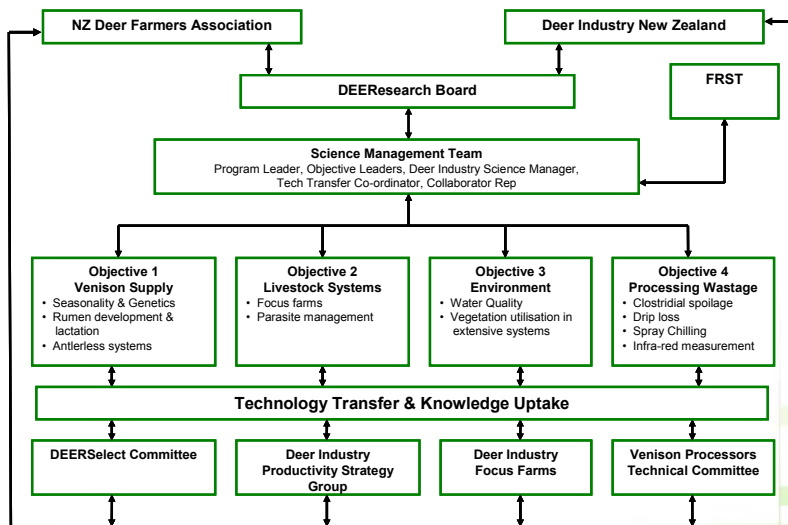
NZ Deer Farmers Association

Deer Industry New Zealand

DEEResearch Board

FRST

Science Management Team
Program Leader, Objective Leaders, Deer Industry Science Manager, Tech Transfer Co-ordinator, Collaborator Rep

Objective 1
Venison Supply
• Seasonality & Genetics
• Rumen development & lactation
• Antlerless systems

Objective 2
Livestock Systems
• Focus farms
• Parasite management

Objective 3
Environment
• Water Quality
• Vegetation utilisation in extensive systems

Objective 4
Processing Wastage
• Clostridial spoilage
• Drip loss
• Spray Chilling
• Infra-red measurement

Technology Transfer & Knowledge Uptake

DEERSelect Committee

Deer Industry Productivity Strategy Group

Deer Industry Focus Farms

Venison Processors Technical Committee